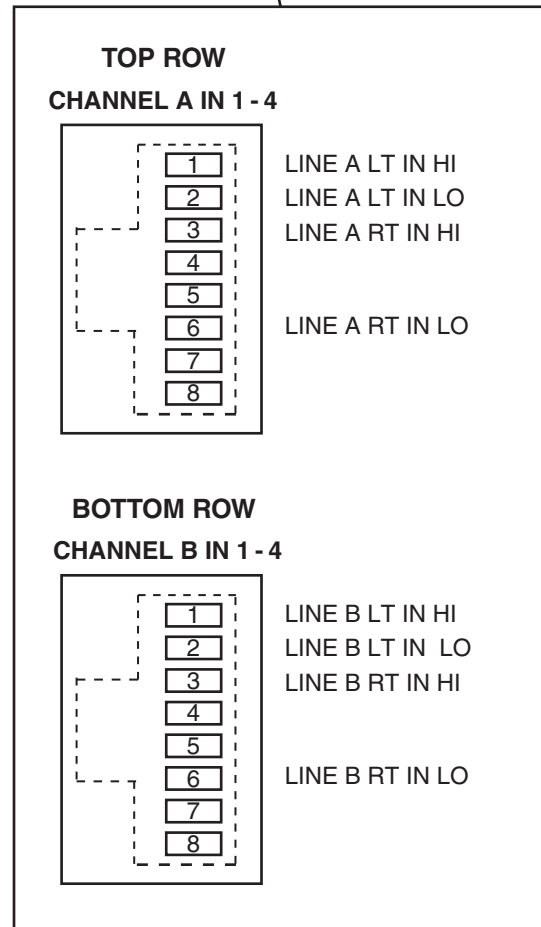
TOP ROW

CHANNEL A IN 1 - 4

1
2
3
4
5
6
7
8

LINE A LT IN HI
LINE A LT IN LO
LINE A RT IN HI
LINE A RT IN LO

BOTTOM ROW

CHANNEL B IN 1 - 4

1
2
3
4
5
6
7
8

LINE B LT IN HI
LINE B LT IN LO
LINE B RT IN HI
LINE B RT IN LO